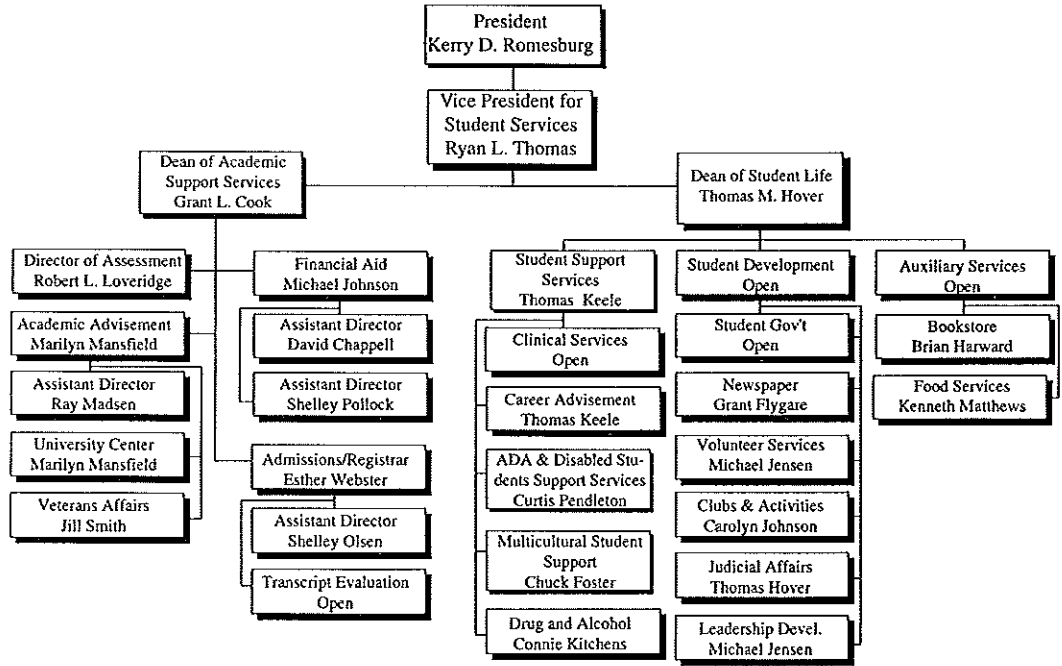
President
Kerry D. Romesburg

Vice President for Student Services
Ryan L. Thomas

Dean of Academic Support Services
Grant L. Cook

Dean of Student Life
Thomas M. Hover

Director of Assessment
Robert L. Loveridge

Financial Aid
Michael Johnson

Academic Advisement
Marilyn Mansfield

Assistant Director
David Chappell

Assistant Director
Ray Madsen

Assistant Director
Shelley Pollock

University Center
Marilyn Mansfield

Veterans Affairs
Jill Smith

Admissions/Registrar
Esther Webster

Assistant Director
Shelley Olsen

Transcript Evaluation
Open

Student Support Services
Thomas Keele

Clinical Services
Open

Career Advisement
Thomas Keele

ADA & Disabled Students Support Services
Curtis Pendleton

Multicultural Student Support
Chuck Foster

Drug and Alcohol
Connie Kitchens

Student Development
Open

Student Gov't
Open

Newspaper
Grant Flygare

Volunteer Services
Michael Jensen

Clubs & Activities
Carolyn Johnson

Judicial Affairs
Thomas Hover

Leadership Devel.
Michael Jensen

Auxiliary Services
Open

Bookstore
Brian Harward

Food Services
Kenneth Matthews